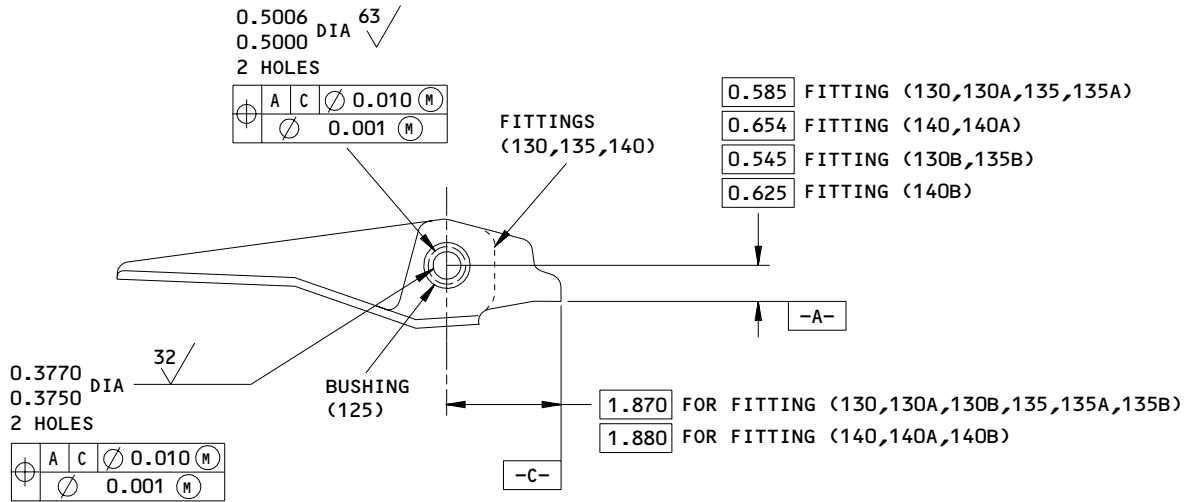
0.5006
0.5000 DIA 63
2 HOLES

| $\oplus$ | A | C | $\varnothing$ 0.010 Ⓜ |
|---|---|---|---|
| | $\varnothing$ 0.001 Ⓜ | | |

FITTINGS
(130,135,140)

0.585 FITTING (130,130A,135,135A)
0.654 FITTING (140,140A)
0.545 FITTING (130B,135B)
0.625 FITTING (140B)

-A-

0.3770
0.3750 DIA 32
2 HOLES

| $\oplus$ | A | C | $\varnothing$ 0.010 Ⓜ |
|---|---|---|---|
| | $\varnothing$ 0.001 Ⓜ | | |

BUSHING
(125)

1.870 FOR FITTING (130,130A,130B,135,135A,135B)
1.880 FOR FITTING (140,140A,140B)

-C-